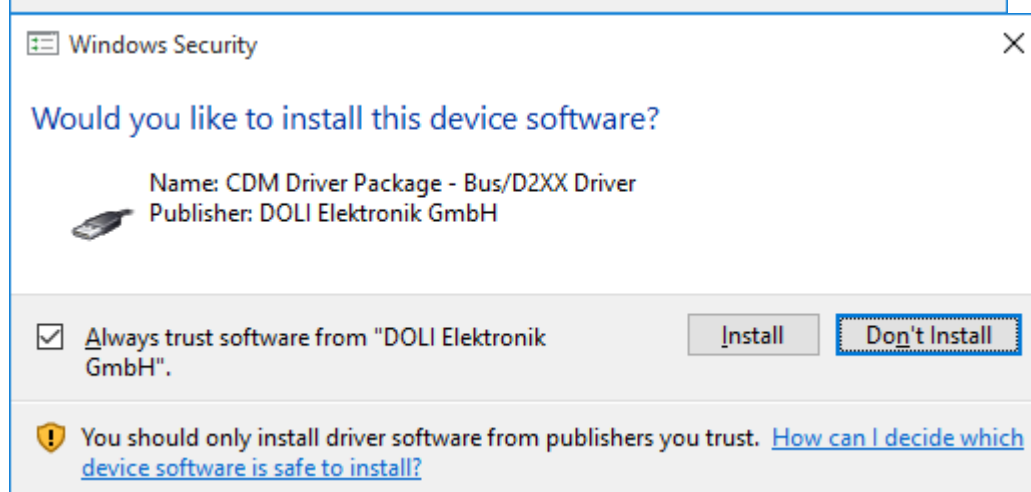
Windows Security

Would you like to install this device software?

Name: CDM Driver Package - Bus/D2XX Driver
Publisher: DOLI Elektronik GmbH

Always trust software from "DOLI Elektronik GmbH".

Install

Don't Install

You should only install driver software from publishers you trust. How can I decide which device software is safe to install?